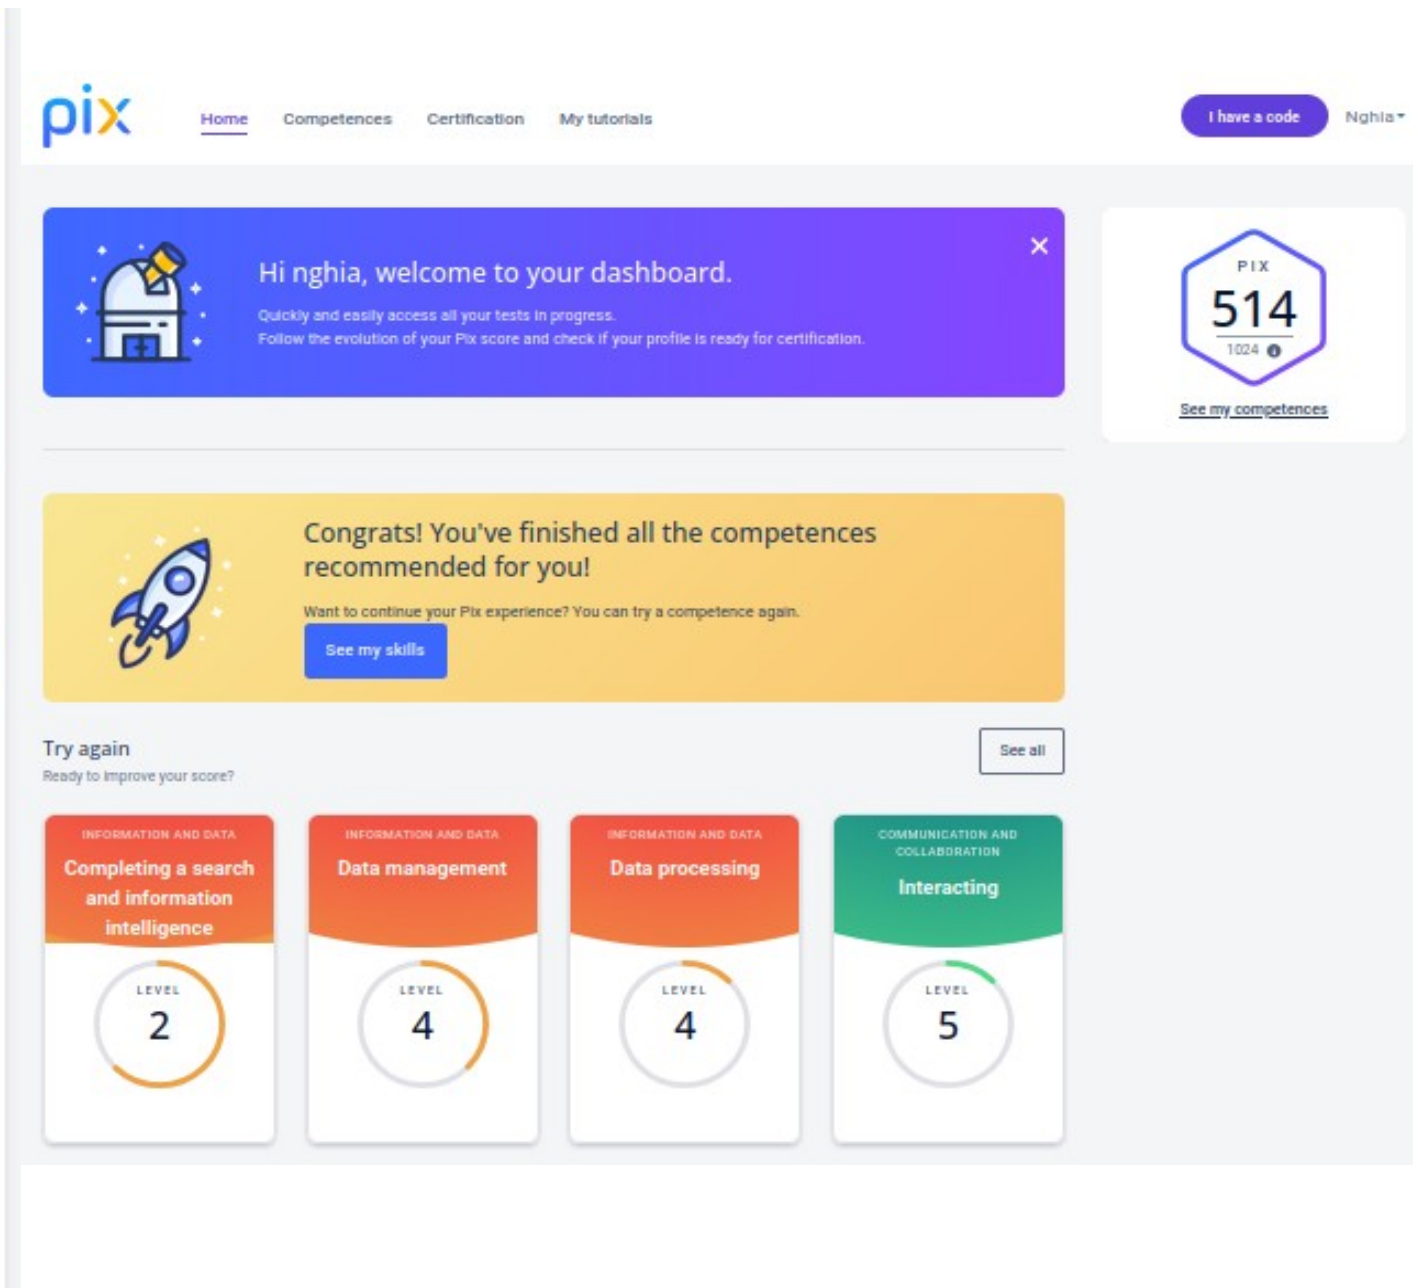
pix

Home Competences Certification My tutorials

I have a code Nghia

Hi nghia, welcome to your dashboard.

Quickly and easily access all your tests in progress.
Follow the evolution of your Pix score and check if your profile is ready for certification.

×

PIX
514
1024

See my competences

Congrats! You've finished all the competences recommended for you!

Want to continue your Pix experience? You can try a competence again.

See my skills

Try again
Ready to improve your score?

See all

INFORMATION AND DATA
Completing a search and information intelligence
LEVEL
2

INFORMATION AND DATA
Data management
LEVEL
4

INFORMATION AND DATA
Data processing
LEVEL
4

COMMUNICATION AND COLLABORATION
Interacting
LEVEL
5